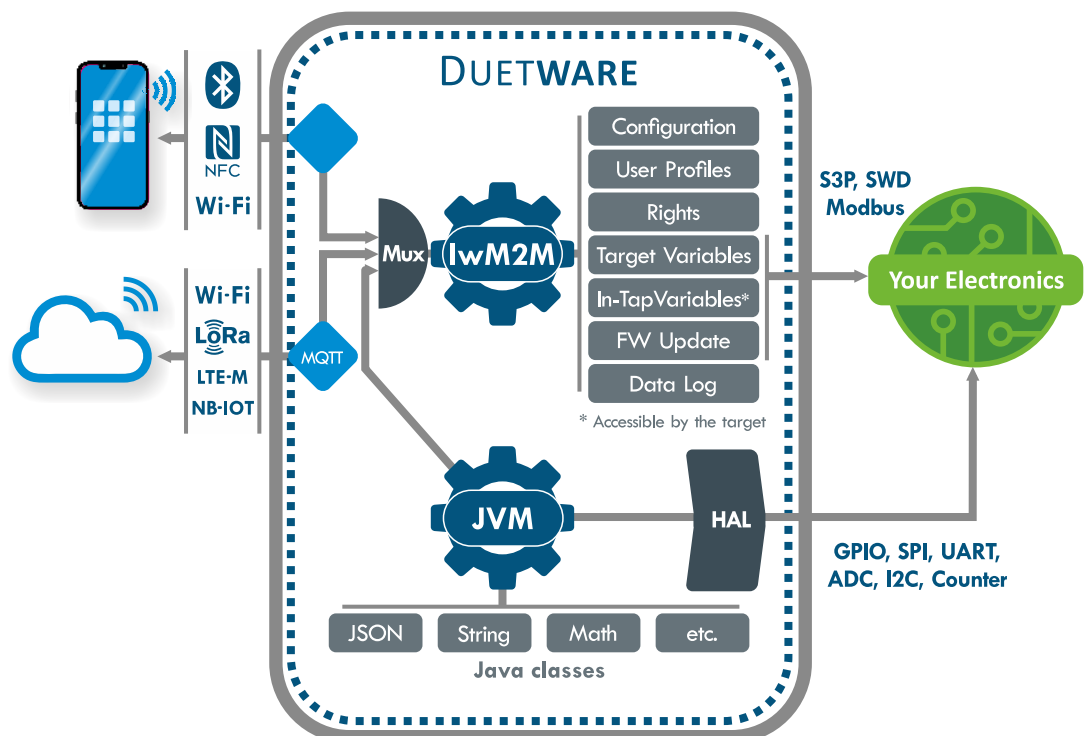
DUETWARE

NFC
Wi-Fi

Wi-Fi
LoRa
LTE-M
NB-IOT

MQTT

Mux

IwM2M

Configuration
User Profiles
Rights
Target Variables
In-TapVariables*
FW Update
Data Log

* Accessible by the target

S3P, SWD
Modbus

Your Electronics

JVM

HAL

GPIO, SPI, UART, ADC, I2C, Counter

JSON
String
Math
etc.

Java classes